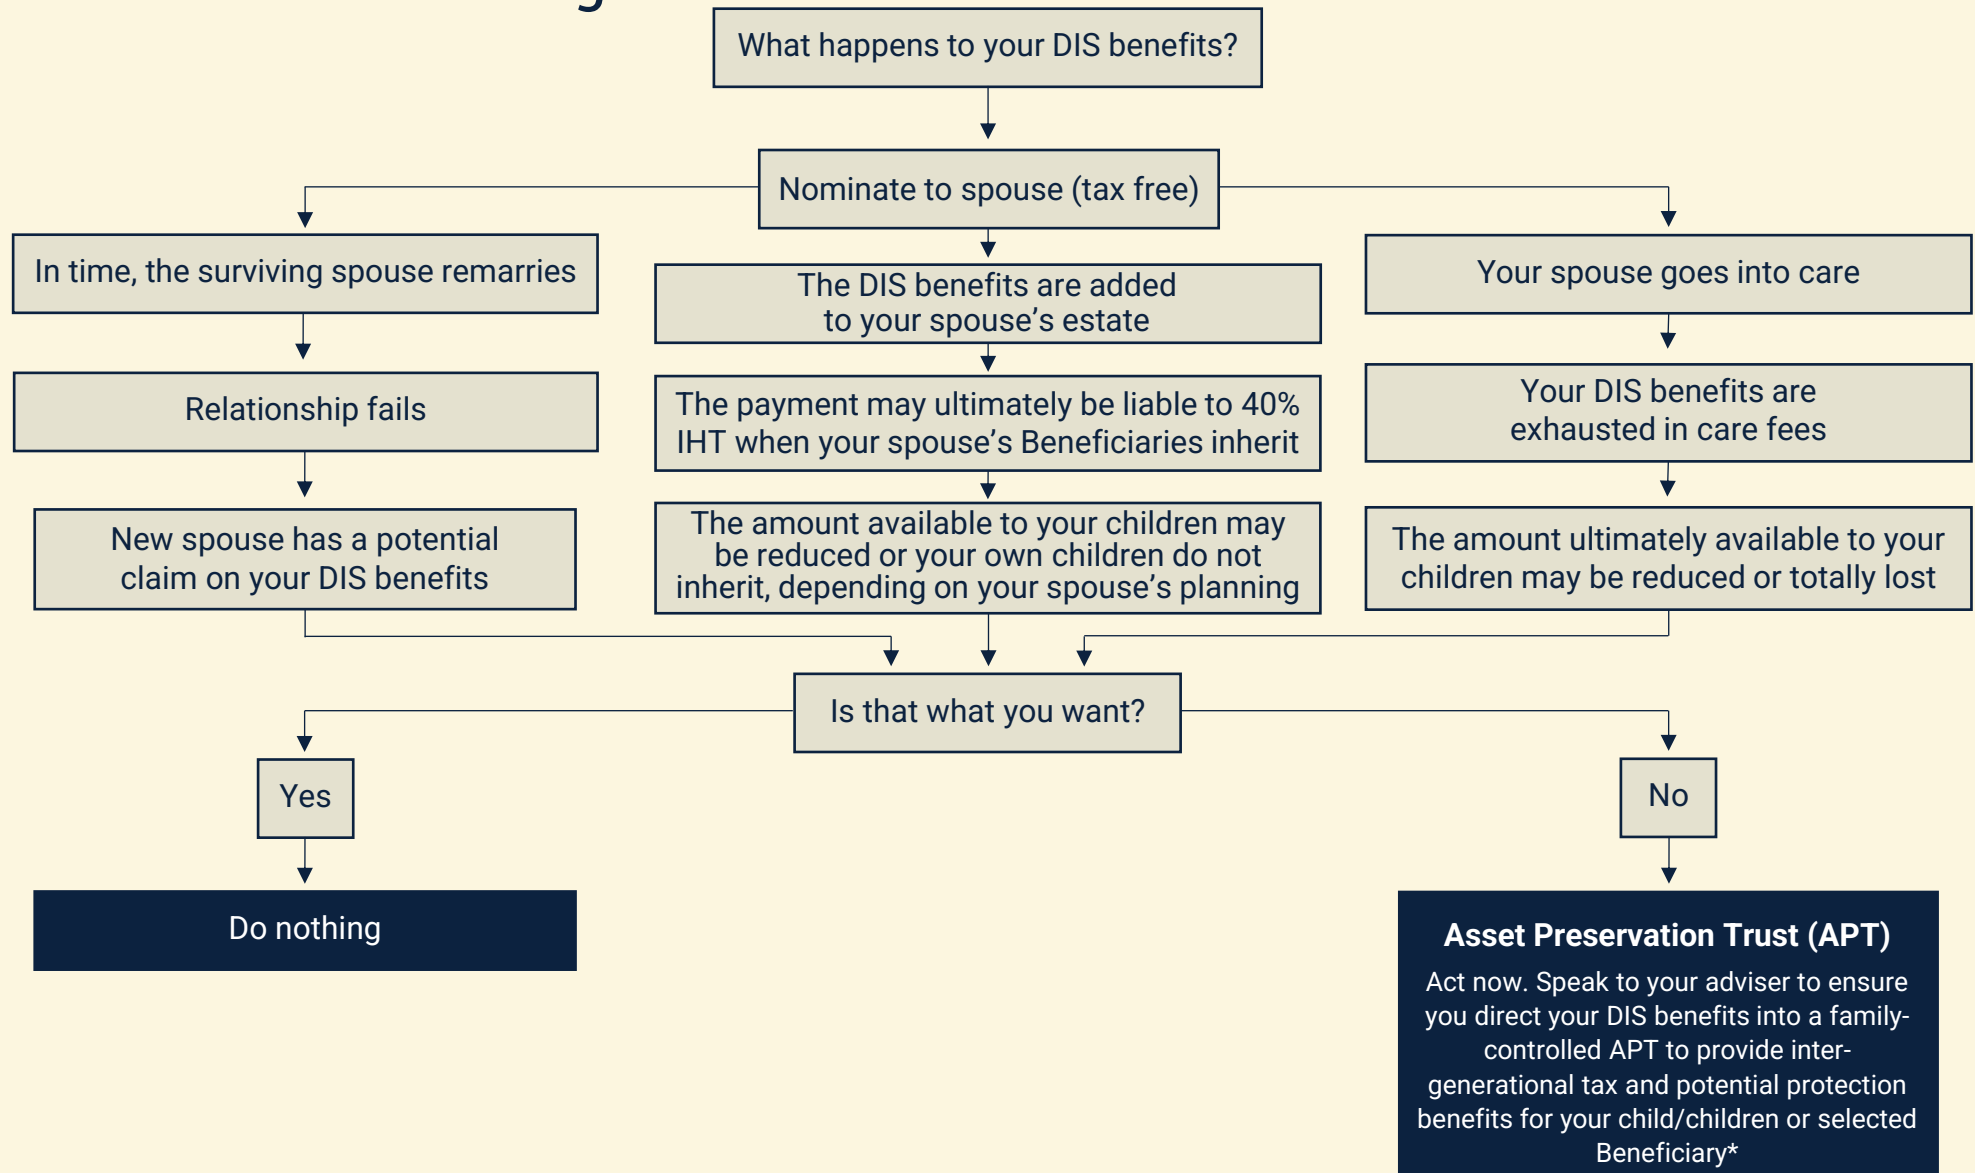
What happens to your DIS benefits?

Nominate to spouse (tax free)

In time, the surviving spouse remarries

Relationship fails

New spouse has a potential claim on your DIS benefits

The DIS benefits are added to your spouse's estate

The payment may ultimately be liable to 40% IHT when your spouse's Beneficiaries inherit

The amount available to your children may be reduced or your own children do not inherit, depending on your spouse's planning

Your spouse goes into care

Your DIS benefits are exhausted in care fees

The amount ultimately available to your children may be reduced or totally lost

Is that what you want?

Yes

Do nothing

No

Asset Preservation Trust (APT)

Act now. Speak to your adviser to ensure you direct your DIS benefits into a family-controlled APT to provide inter-generational tax and potential protection benefits for your child/children or selected Beneficiary*